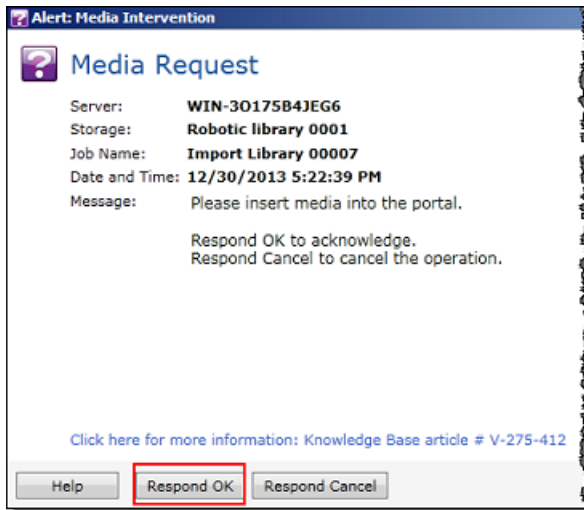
Alert: Media Intervention

Media Request

Server: WIN-3O175B4JEG6
Storage: Robotic library 0001
Job Name: Import Library 00007
Date and Time: 12/30/2013 5:22:39 PM
Message: Please insert media into the portal.

Respond OK to acknowledge.
Respond Cancel to cancel the operation.

Click here for more information: Knowledge Base article # V-275-412

Help | Respond OK | Respond Cancel